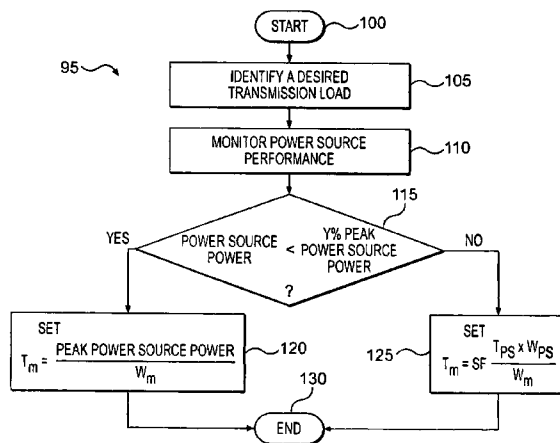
START 100

95

IDENTIFY A DESIRED TRANSMISSION LOAD 105

MONITOR POWER SOURCE PERFORMANCE 110

115

YES

POWER SOURCE POWER < Y% PEAK POWER SOURCE POWER ?

NO

SET
$T_m = \frac{\text{PEAK POWER SOURCE POWER}}{W_m}$ 120

125 SET
$T_m = SF \frac{T_{PS} \times W_{PS}}{W_m}$

130

END